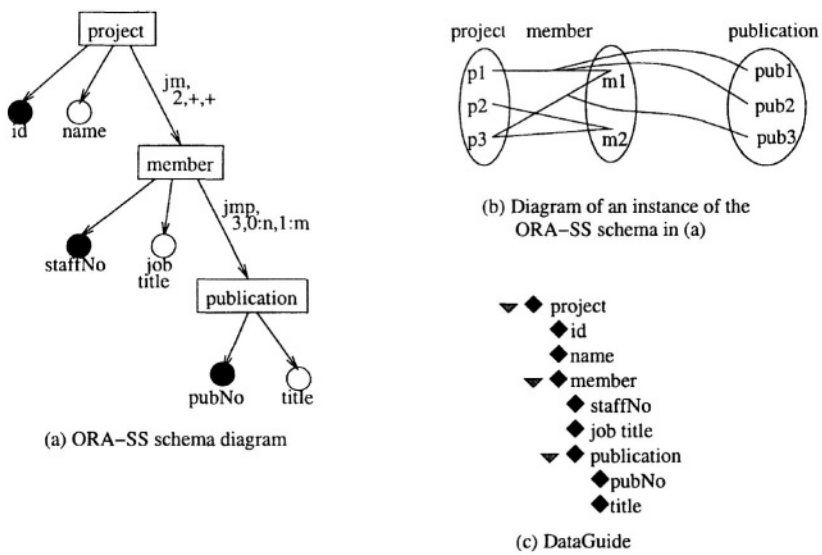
project

id

name

jm, 2,+,+

member

staffNo

job title

jmp, 3,0:n,1:m

publication

pubNo

title

(a) ORA−SS schema diagram

project member publication

p1

p2

p3

m1

m2

pub1

pub2

pub3

(b) Diagram of an instance of the ORA−SS schema in (a)

project
id
name
member
staffNo
job title
publication
pubNo
title

(c) DataGuide